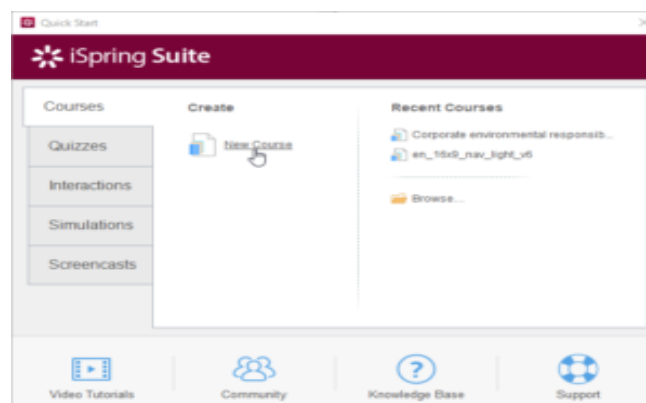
Quick Start

iSpring Suite

Courses

Quizzes

Interactions

Simulations

Screencasts

Create

New Course

Recent Courses

Corporate environmental responsib...

en_16x9_nav_light_v6

Browse...

Video Tutorials

Community

Knowledge Base

Support